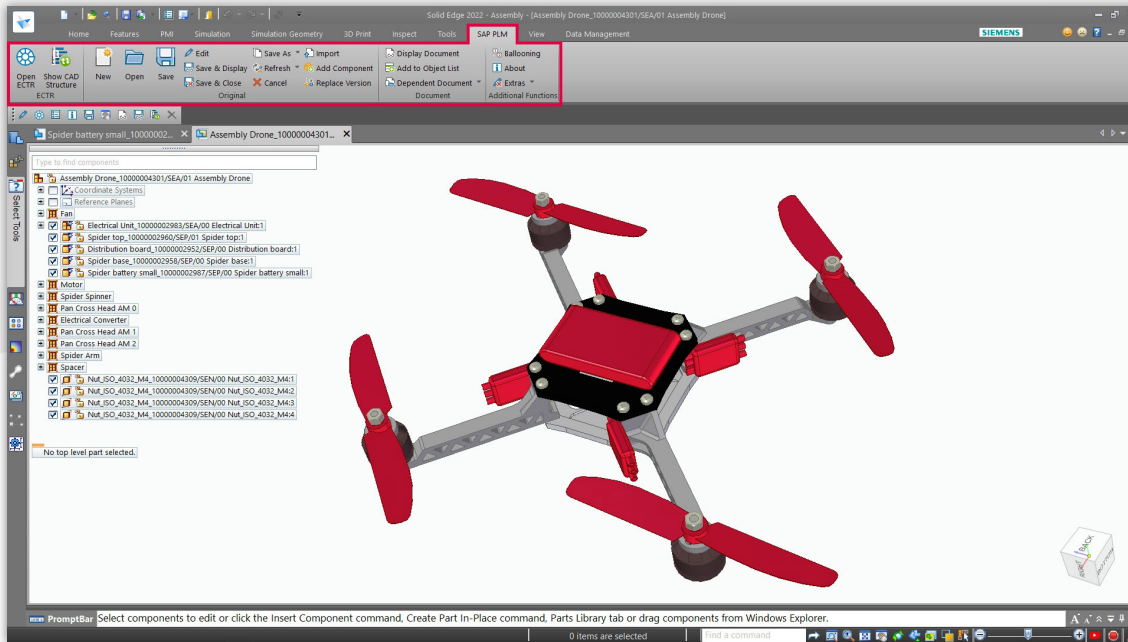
Solid Edge 2022 - Assembly - [Assembly Drone_10000004301/SEA/01 Assembly Drone]

Home Features PMI Simulation Simulation Geometry 3D Print Inspect Tools SAP PLM View Data Management

SIEMENS

Open ECTR
Show CAD Structure
ECTR

New Open Save
Edit
Save & Display
Save & Close
Save As
Refresh
Cancel
Import
Add Component
Replace Version
Original

Display Document
Add to Object List
Dependent Document
Document

Ballooning
About
Extras
Additional Functions

Spider battery small_10000002...
Assembly Drone_10000004301...

Select Tools

Type to find components

Assembly Drone_10000004301/SEA/01 Assembly Drone
Coordinate Systems
Reference Planes
Fan
Electrical Unit_10000002983/SEA/00 Electrical Unit:1
Spider top_10000002960/SEP/01 Spider top:1
Distribution board_10000002952/SEP/00 Distribution board:1
Spider base_10000002958/SEP/00 Spider base:1
Spider battery small_10000002987/SEP/00 Spider battery small:1
Motor
Spider Spinner
Pan Cross Head AM 0
Electrical Converter
Pan Cross Head AM 1
Pan Cross Head AM 2
Spider Arm
Spacer
Nut_ISO_4032_M4_10000004309/SEN/00 Nut_ISO_4032_M4:1
Nut_ISO_4032_M4_10000004309/SEN/00 Nut_ISO_4032_M4:2
Nut_ISO_4032_M4_10000004309/SEN/00 Nut_ISO_4032_M4:3
Nut_ISO_4032_M4_10000004309/SEN/00 Nut_ISO_4032_M4:4

No top level part selected.

BACK

PromptBar Select components to edit or click the Insert Component command, Create Part In-Place command, Parts Library tab or drag components from Windows Explorer.

0 items are selected
Find a command